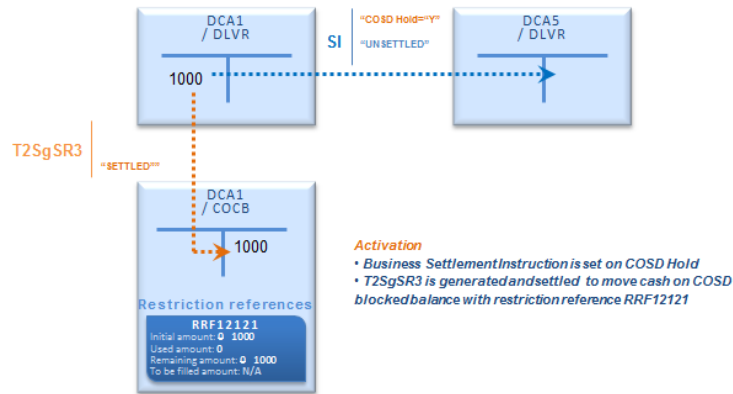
DCA1
/ DLVR

SI

"COSD Hold="Y"
"UNSETTLED"

DCA5
/ DLVR

1000

T2SgSR3

"SETTLED"

DCA1
/ COCB

1000

Restriction references

RRF12121
Initial amount: 0 1000
Used amount: 0
Remaining amount: 0 1000
To be filled amount: N/A

Activation
• Business Settlement Instruction is set on COSD Hold
• T2SgSR3 is generated and settled to move cash on COSD blocked balance with restriction reference RRF12121